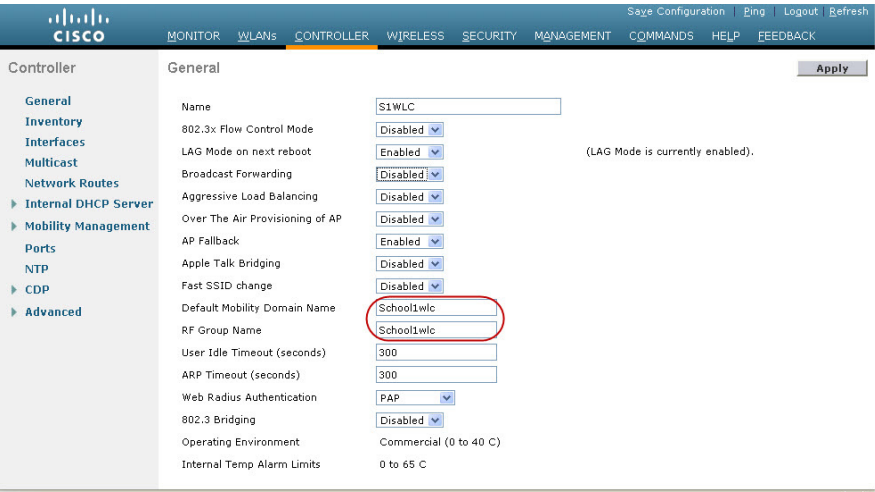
cisco

Save Configuration | Ping | Logout | Refresh

MONITOR WLANs CONTROLLER WIRELESS SECURITY MANAGEMENT COMMANDS HELP FEEDBACK

Controller

General
Inventory
Interfaces
Multicast
Network Routes
Internal DHCP Server
Mobility Management
Ports
NTP
CDP
Advanced

General

Apply

| | | |
|---|---|---|
| Name | S1WLC | |
| 802.3x Flow Control Mode | Disabled | |
| LAG Mode on next reboot | Enabled | (LAG Mode is currently enabled). |
| Broadcast Forwarding | Disabled | |
| Aggressive Load Balancing | Disabled | |
| Over The Air Provisioning of AP | Disabled | |
| AP Fallback | Enabled | |
| Apple Talk Bridging | Disabled | |
| Fast SSID change | Disabled | |
| Default Mobility Domain Name | School1wlc | |
| RF Group Name | School1wlc | |
| User Idle Timeout (seconds) | 300 | |
| ARP Timeout (seconds) | 300 | |
| Web Radius Authentication | PAP | |
| 802.3 Bridging | Disabled | |
| Operating Environment | Commercial (0 to 40 C) | |
| Internal Temp Alarm Limits | 0 to 65 C | |